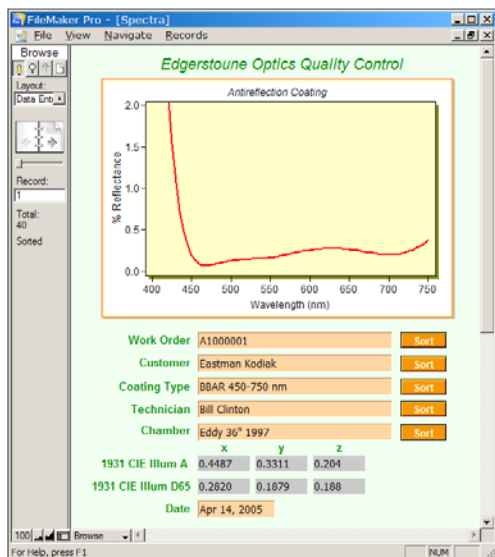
FileMaker Pro - [Spectra]

File View Navigate Records

Browse

Layout:
Data Entr

Record:
1

Total:
40
Sorted

Edgerstoune Optics Quality Control

Antireflection Coating

% Reflectance

2.0
1.5
1.0
0.5
0.0

400 450 500 550 600 650 700 750

Wavelength (nm)

Work Order A1000001 Sort

Customer Eastman Kodiak Sort

Coating Type BBAR 450-750 nm Sort

Technician Bill Clinton Sort

Chamber Eddy 36" 1997 Sort

| | x | y | z |
|---|---|---|---|
| 1931 CIE Illum A | 0.4487 | 0.3311 | 0.204 |
| 1931 CIE Illum D65 | 0.2820 | 0.1879 | 0.188 |

Date Apr 14, 2005

100 Browse

For Help, press F1

NUM